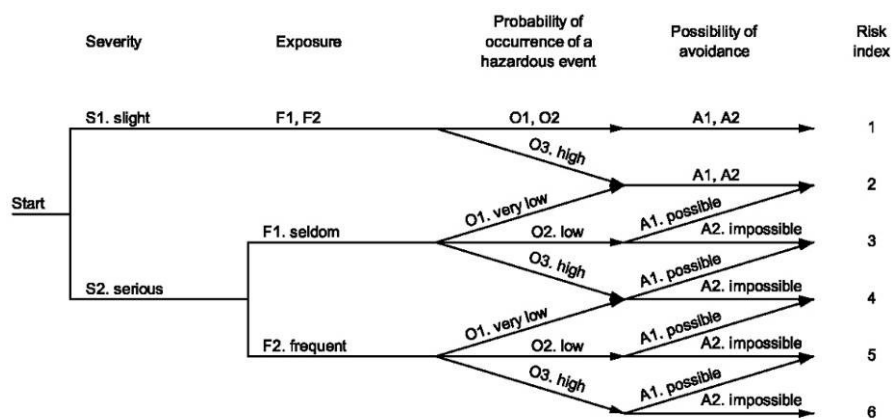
Severity

Exposure

Probability of occurrence of a hazardous event

Possibility of avoidance

Risk index

Start

S1. slight

F1, F2

O1, O2

A1, A2

1

O3. high

A1, A2

2

S2. serious

F1. seldom

O1. very low

O2. low

A1. possible

A2. impossible

3

O3. high

A1. possible

A2. impossible

4

F2. frequent

O1. very low

O2. low

A1. possible

A2. impossible

5

O3. high

A1. possible

A2. impossible

6